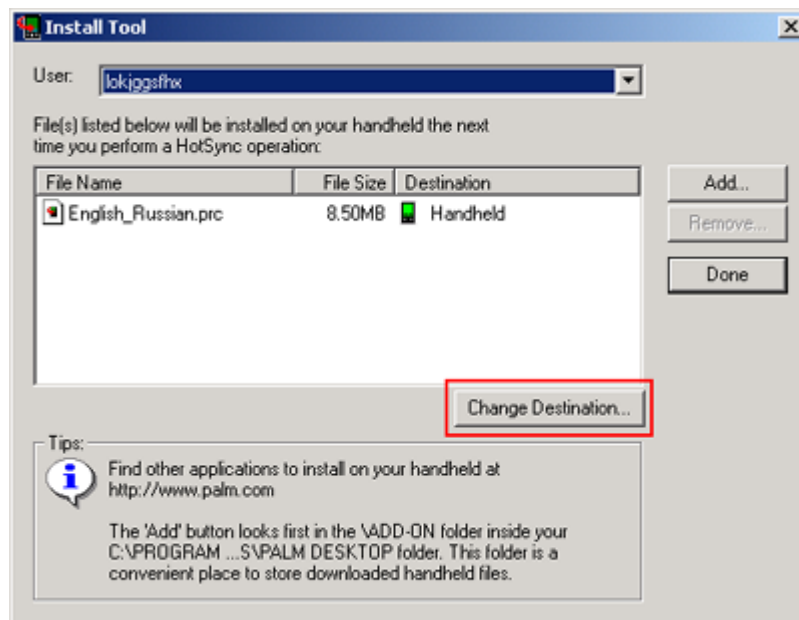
Install Tool

User: lokjggsfhx

File(s) listed below will be installed on your handheld the next time you perform a HotSync operation:

| File Name | File Size | Destination |
|---|---|---|
| English_Russian.prc | 8.50MB | Handheld |

Add...

Remove...

Done

Change Destination...

Tips:

Find other applications to install on your handheld at http://www.palm.com

The 'Add' button looks first in the \ADD-ON folder inside your C:\PROGRAM ...S\PALM DESKTOP folder. This folder is a convenient place to store downloaded handheld files.